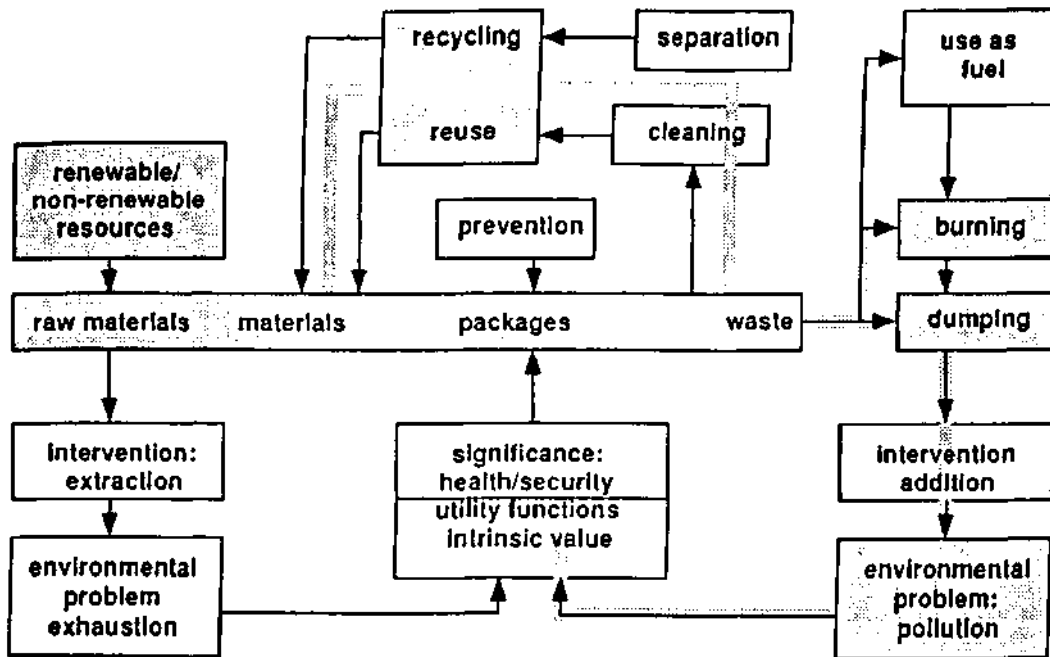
recycling

separation

use as fuel

reuse

cleaning

renewable/ non-renewable resources

prevention

burning

raw materials

materials

packages

waste

dumping

intervention: extraction

significance: health/security

utility functions intrinsic value

intervention addition

environmental problem exhaustion

environmental problem: pollution